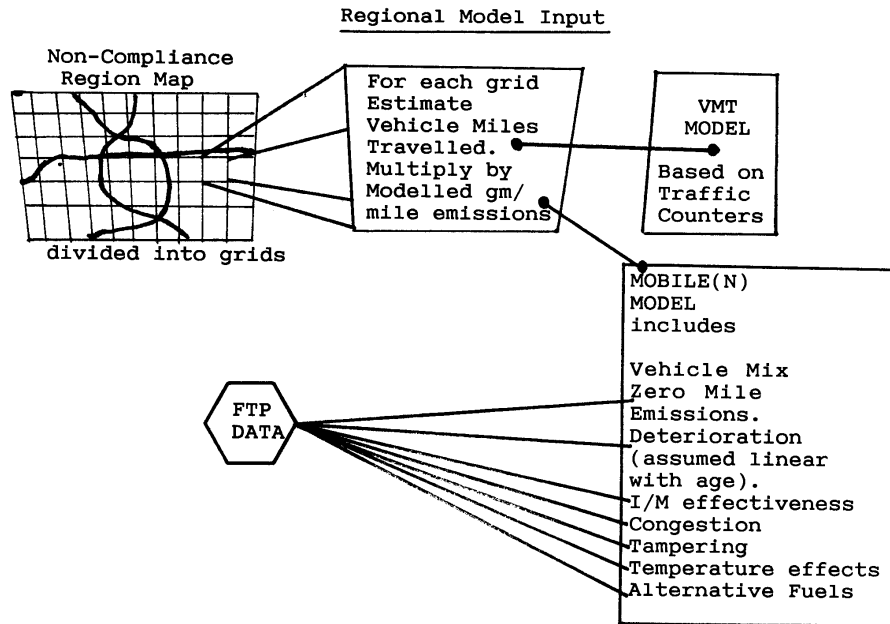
Regional Model Input

Non-Compliance Region Map

divided into grids

For each grid Estimate Vehicle Miles Travelled. Multiply by Modelled gm/ mile emissions

VMT MODEL

Based on Traffic Counters

MOBILE(N) MODEL includes

Vehicle Mix
Zero Mile Emissions.
Deterioration (assumed linear with age).
I/M effectiveness
Congestion
Tampering
Temperature effects
Alternative Fuels

FTP DATA